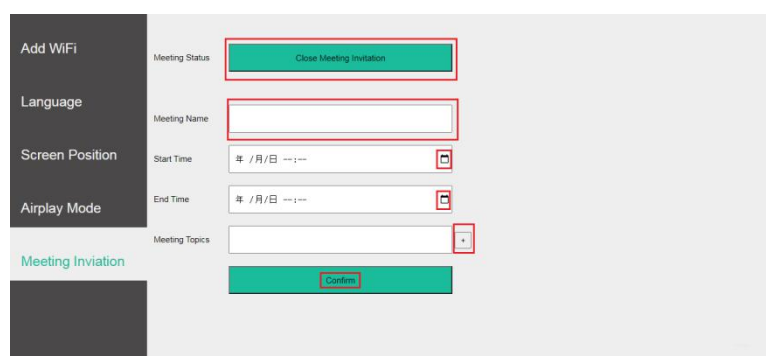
Add WiFi

Language

Screen Position

Airplay Mode

Meeting Inviation

Meeting Status
Close Meeting Invitation

Meeting Name

Start Time
年 /月/日 --:--

End Time
年 /月/日 --:--

Meeting Topics
+

Confirm